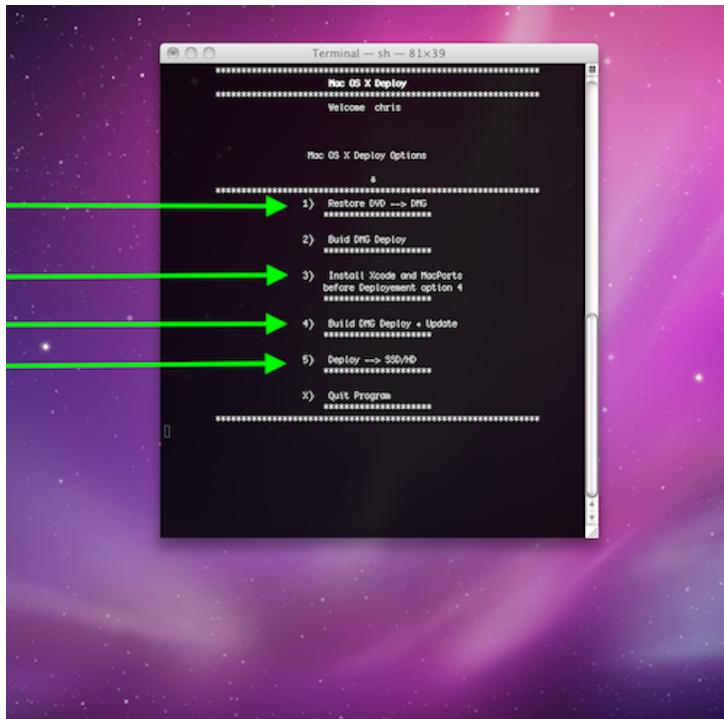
Terminal — sh — 81×39

Mac OS X Deploy

Welcome chris

Mac OS X Deploy Options

&

1) Restore DVD --> DMG

2) Buid DMG Deploy

3) Install Xcode and MacPorts before Deployement option 4

4) Build DMG Deploy + Update

5) Deploy --> SSD/HD

X) Quit Program